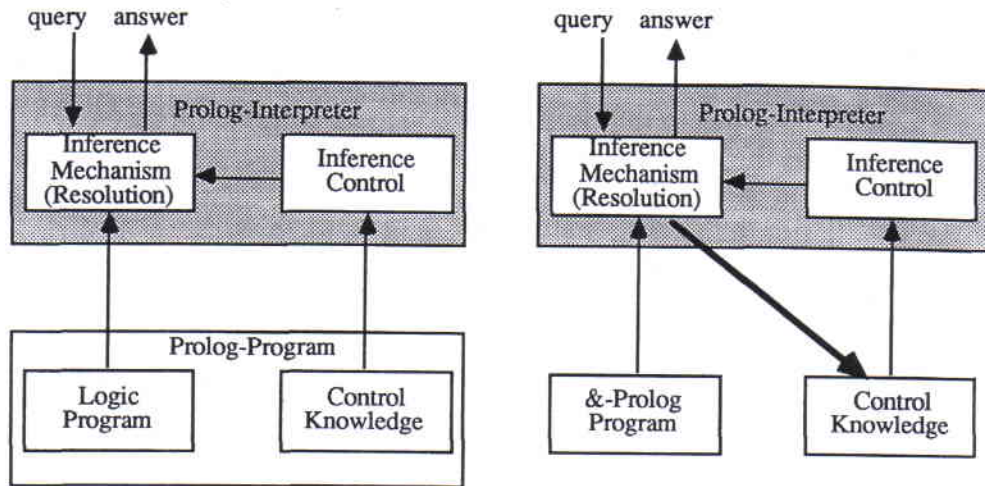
query answer

Prolog-Interpreter

Inference Mechanism (Resolution)

Inference Control

Prolog-Program

Logic Program

Control Knowledge

query answer

Prolog-Interpreter

Inference Mechanism (Resolution)

Inference Control

&-Prolog Program

Control Knowledge